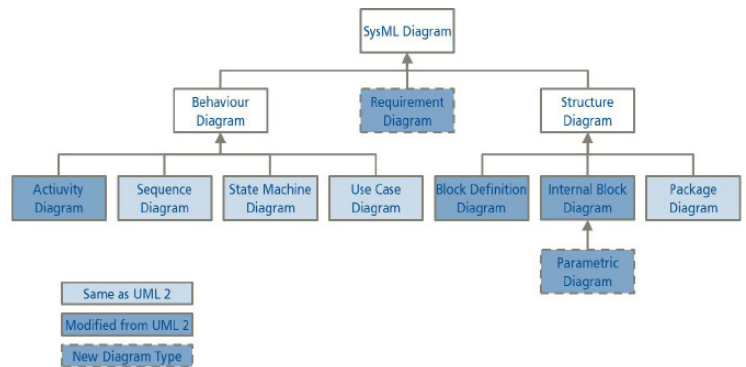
SysML Diagram

Behaviour Diagram

Requirement Diagram

Structure Diagram

Actiuvity Diagram

Sequence Diagram

State Machine Diagram

Use Case Diagram

Block Definition Diagram

Internal Block Diagram

Package Diagram

Parametric Diagram

Same as UML 2

Modified from UML 2

New Diagram Type